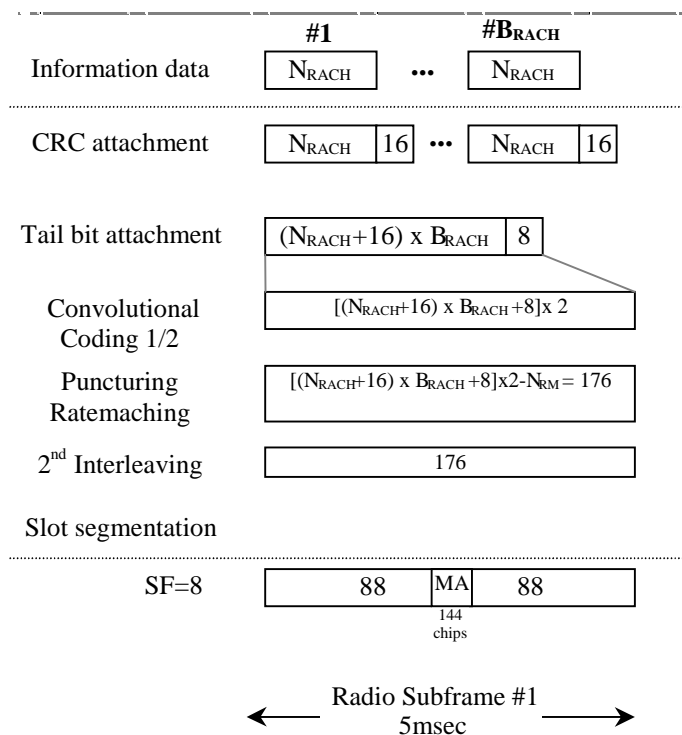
#1 $\#B_{RACH}$

Information data $N_{RACH}$ ••• $N_{RACH}$

CRC attachment $N_{RACH}$ 16 ••• $N_{RACH}$ 16

Tail bit attachment $(N_{RACH}+16)$ x $B_{RACH}$ 8

Convolutional Coding 1/2 $[(N_{RACH}+16)$ x $B_{RACH}+8]$x 2

Puncturing Ratemaching $[(N_{RACH}+16)$ x $B_{RACH}+8]$x2-$N_{RM}$ = 176

$2^{nd}$ Interleaving 176

Slot segmentation

SF=8 88 MA 88

144 chips

Radio Subframe #1 5msec